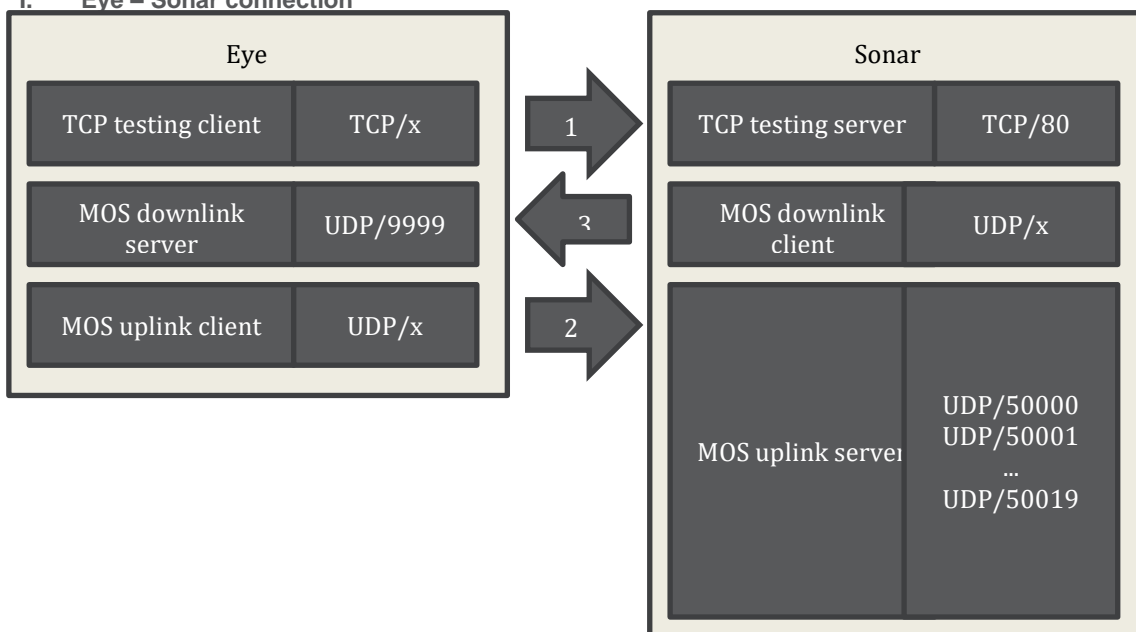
I. Eye – Sonar connection

Eye

TCP testing client | TCP/x

MOS downlink server | UDP/9999

MOS uplink client | UDP/x

1

3

2

Sonar

TCP testing server | TCP/80

MOS downlink client | UDP/x

MOS uplink server | UDP/50000 UDP/50001 ... UDP/50019